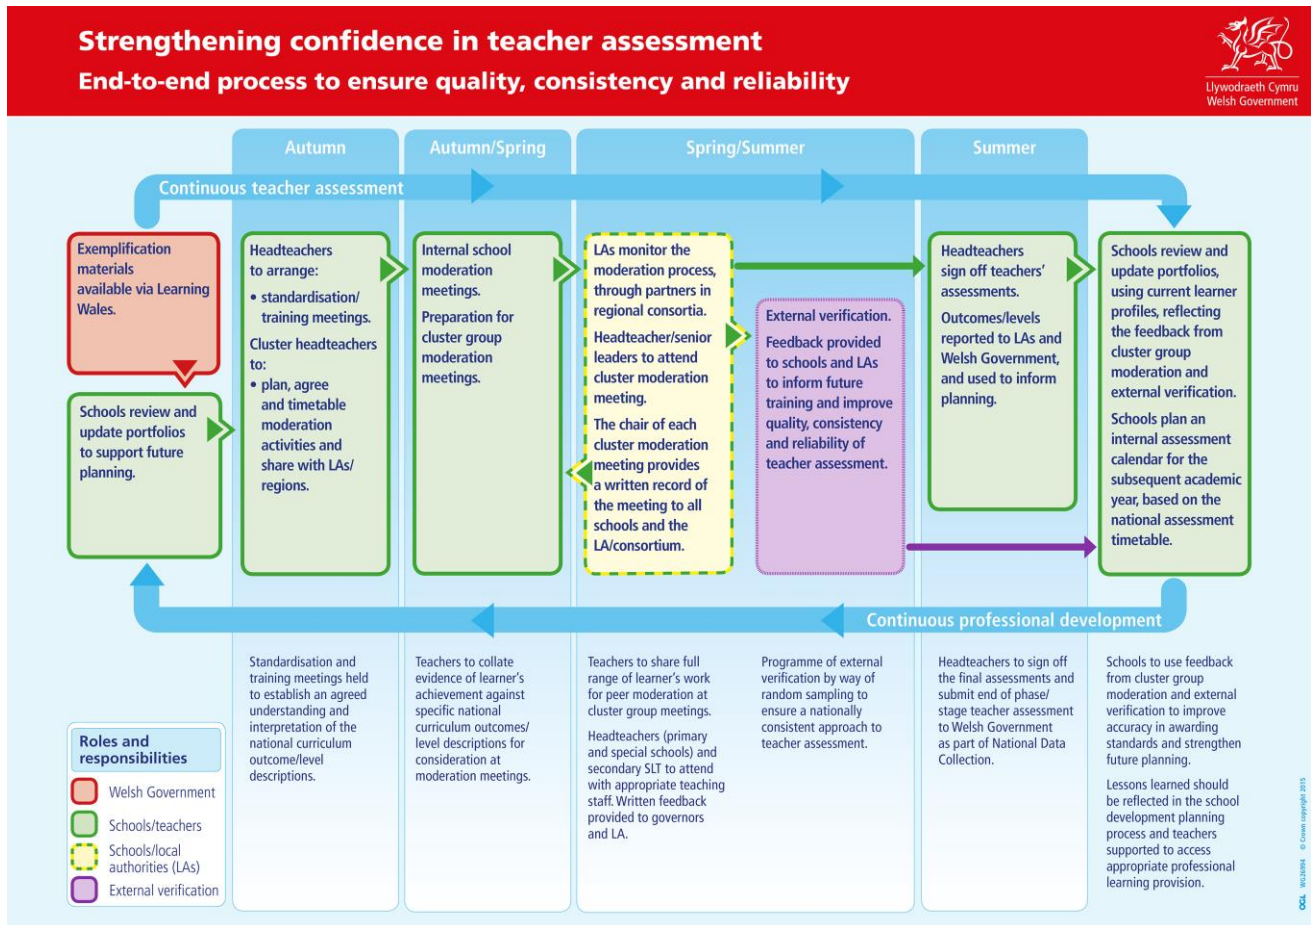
Strengthening confidence in teacher assessment
End-to-end process to ensure quality, consistency and reliability

Llywodraeth Cymru
Welsh Government

Autumn

Autumn/Spring

Spring/Summer

Summer

Continuous teacher assessment

Exemplification materials available via Learning Wales.

Schools review and update portfolios to support future planning.

Headteachers to arrange:
• standardisation/ training meetings.
Cluster headteachers to:
• plan, agree and timetable moderation activities and share with LAs/ regions.

Internal school moderation meetings.
Preparation for cluster group moderation meetings.

LAs monitor the moderation process, through partners in regional consortia.
Headteacher/senior leaders to attend cluster moderation meeting.
The chair of each cluster moderation meeting provides a written record of the meeting to all schools and the LA/consortium.

External verification.
Feedback provided to schools and LAs to inform future training and improve quality, consistency and reliability of teacher assessment.

Headteachers sign off teachers' assessments.
Outcomes/levels reported to LAs and Welsh Government, and used to inform planning.

Schools review and update portfolios, using current learner profiles, reflecting the feedback from cluster group moderation and external verification.
Schools plan an internal assessment calendar for the subsequent academic year, based on the national assessment timetable.

Continuous professional development

Roles and responsibilities
Welsh Government
Schools/teachers
Schools/local authorities (LAs)
External verification

Standardisation and training meetings held to establish an agreed understanding and interpretation of the national curriculum outcome/level descriptions.

Teachers to collate evidence of learner's achievement against specific national curriculum outcomes/ level descriptions for consideration at moderation meetings.

Teachers to share full range of learner's work for peer moderation at cluster group meetings.
Headteachers (primary and special schools) and secondary SLT to attend with appropriate teaching staff. Written feedback provided to governors and LA.

Programme of external verification by way of random sampling to ensure a nationally consistent approach to teacher assessment.

Headteachers to sign off the final assessments and submit end of phase/ stage teacher assessment to Welsh Government as part of National Data Collection.

Schools to use feedback from cluster group moderation and external verification to improve accuracy in awarding standards and strengthen future planning.
Lessons learned should be reflected in the school development planning process and teachers supported to access appropriate professional learning provision.

OGL WG26984 © Crown copyright 2015